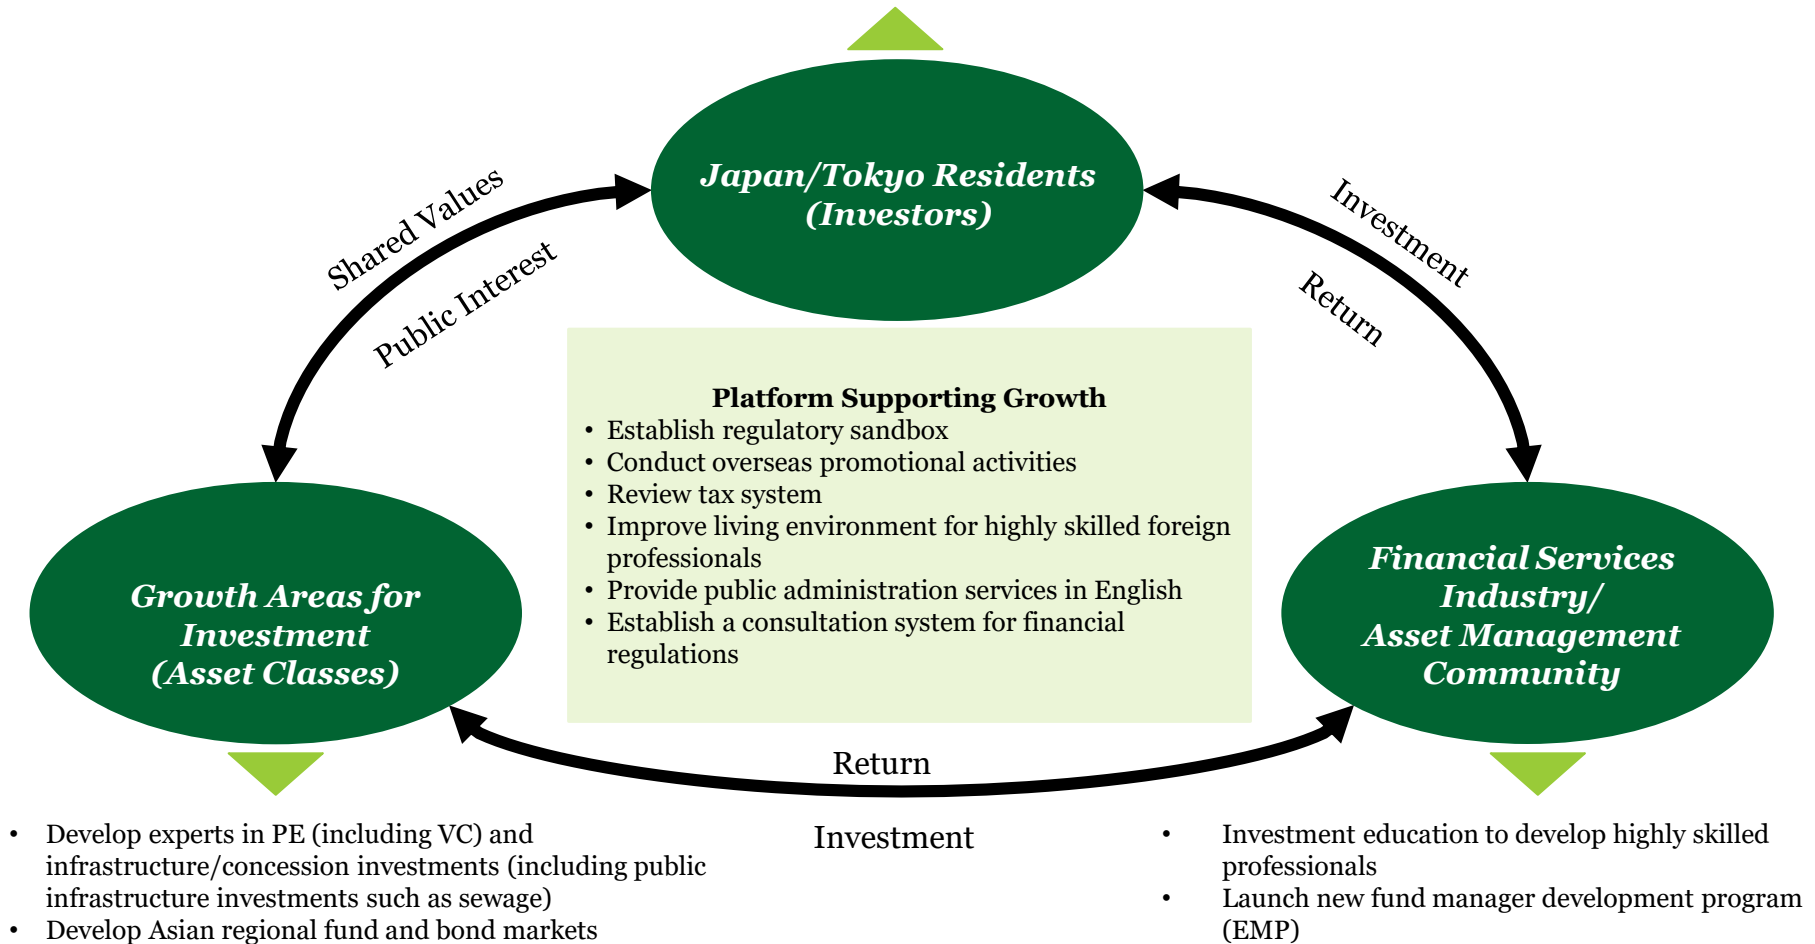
Japan/Tokyo Residents (Investors)

Shared Values

Public Interest

Investment

Return

Platform Supporting Growth
• Establish regulatory sandbox
• Conduct overseas promotional activities
• Review tax system
• Improve living environment for highly skilled foreign professionals
• Provide public administration services in English
• Establish a consultation system for financial regulations

Growth Areas for Investment (Asset Classes)

Financial Services Industry/ Asset Management Community

Return

Investment

• Develop experts in PE (including VC) and infrastructure/concession investments (including public infrastructure investments such as sewage)
• Develop Asian regional fund and bond markets

• Investment education to develop highly skilled professionals
• Launch new fund manager development program (EMP)